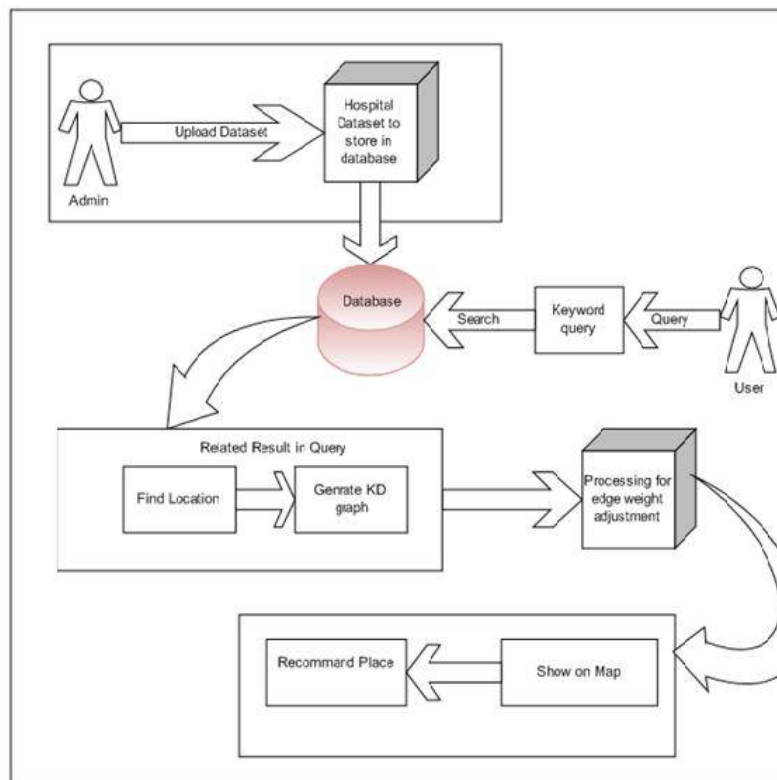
Upload Dataset

Hospital Dataset to store in database

Admin

Database

Search

Keyword query

Query

User

Related Result in Query

Find Location

Genrate KD graph

Processing for edge weight adjustment

Recommard Place

Show on Map